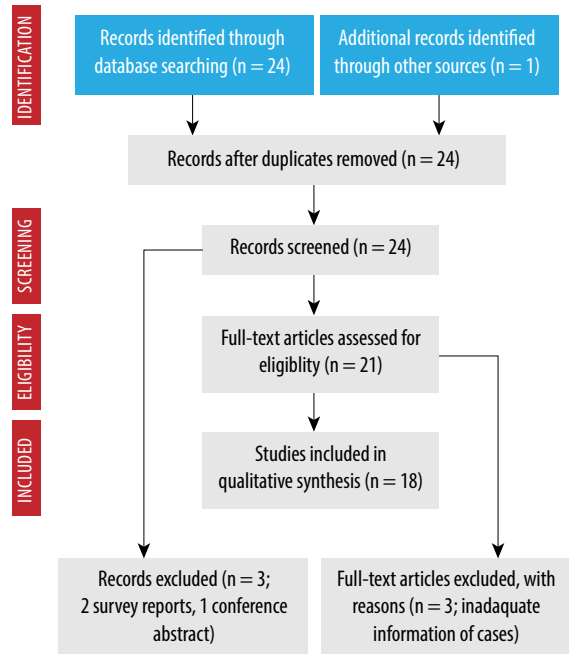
IDENTIFICATION

Records identified through database searching (n = 24)

Additional records identified through other sources (n = 1)

Records after duplicates removed (n = 24)

SCREENING

Records screened (n = 24)

ELIGIBILITY

Full-text articles assessed for eligiblity (n = 21)

INCLUDED

Studies included in qualitative synthesis (n = 18)

Records excluded (n = 3; 2 survey reports, 1 conference abstract)

Full-text articles excluded, with reasons (n = 3; inadaquate information of cases)